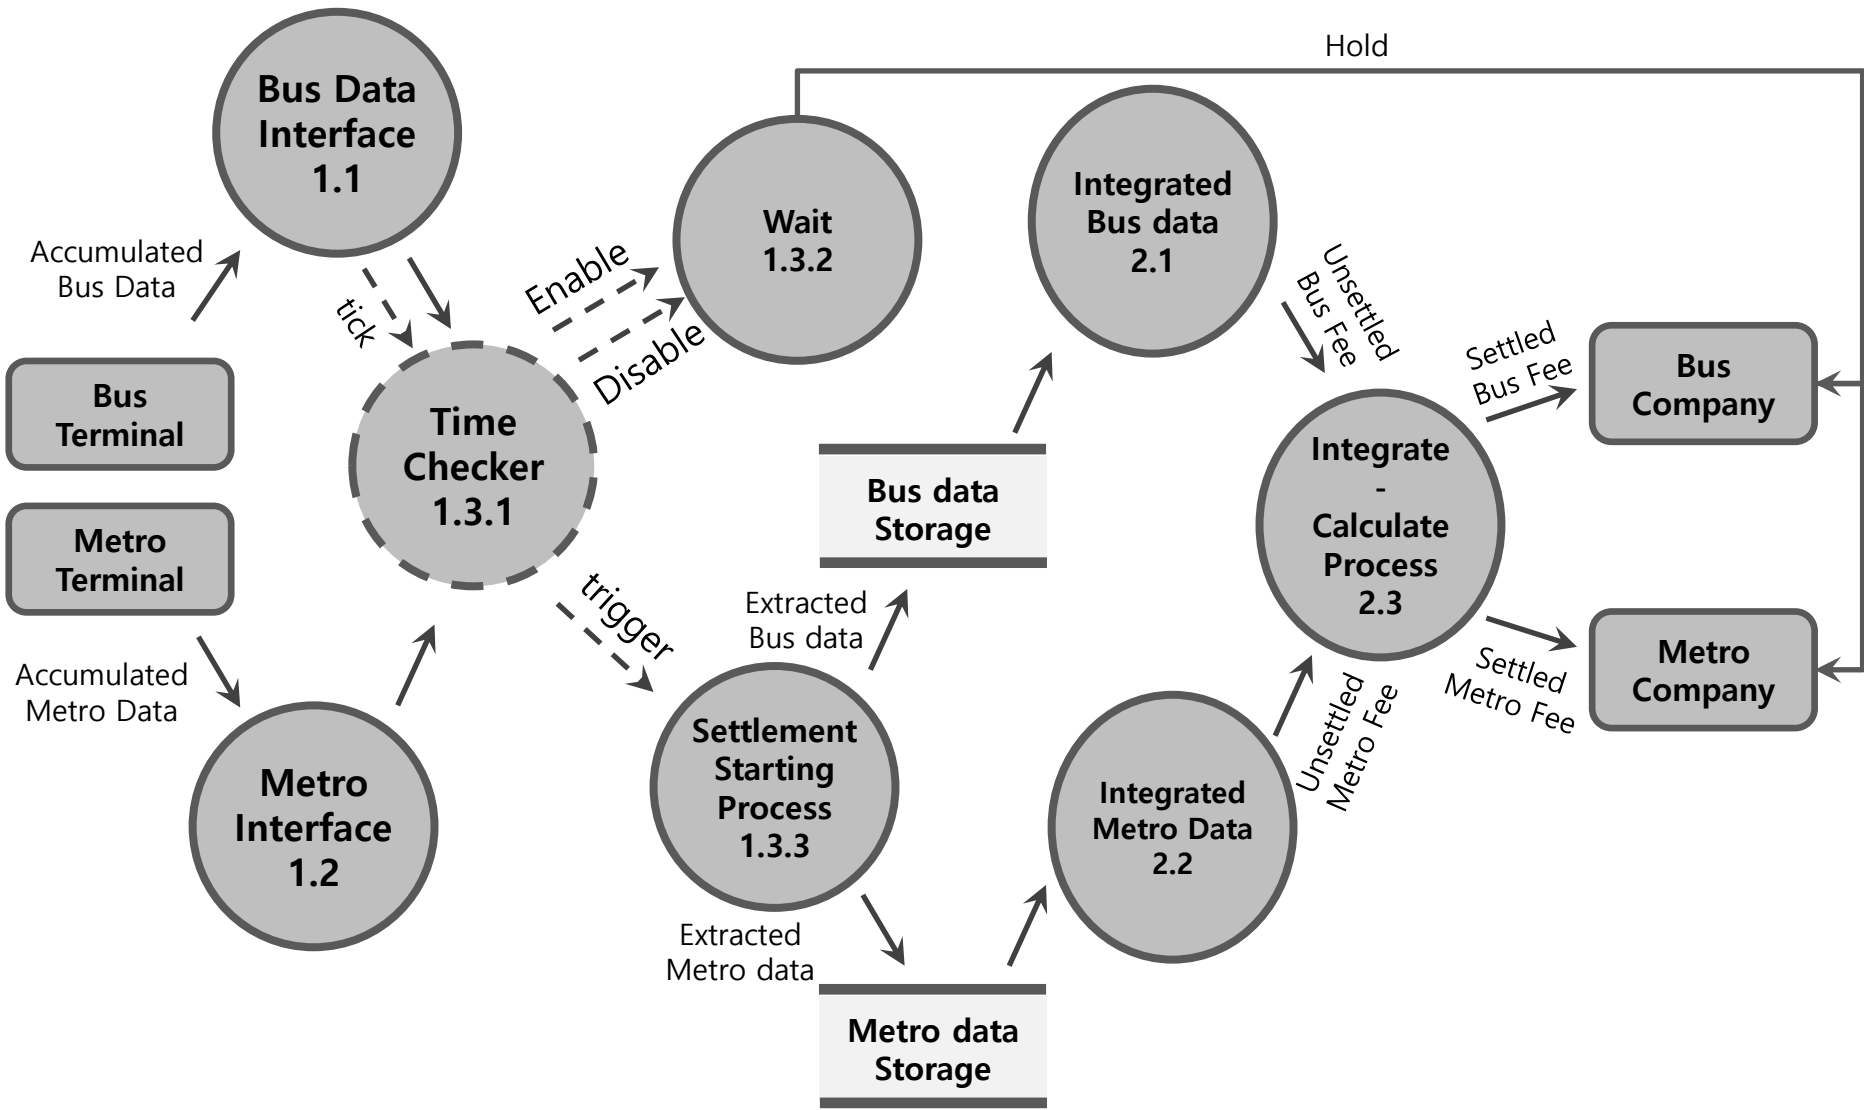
Hold

Bus Data Interface 1.1

Accumulated Bus Data

tick

Enable

Disable

Wait 1.3.2

Integrated Bus data 2.1

Unsettled Bus Fee

Settled Bus Fee

Bus Company

Bus Terminal

Time Checker 1.3.1

Bus data Storage

Integrate - Calculate Process 2.3

Metro Terminal

trigger

Extracted Bus data

Accumulated Metro Data

Settlement Starting Process 1.3.3

Metro Interface 1.2

Integrated Metro Data 2.2

Unsettled Metro Fee

Settled Metro Fee

Metro Company

Extracted Metro data

Metro data Storage